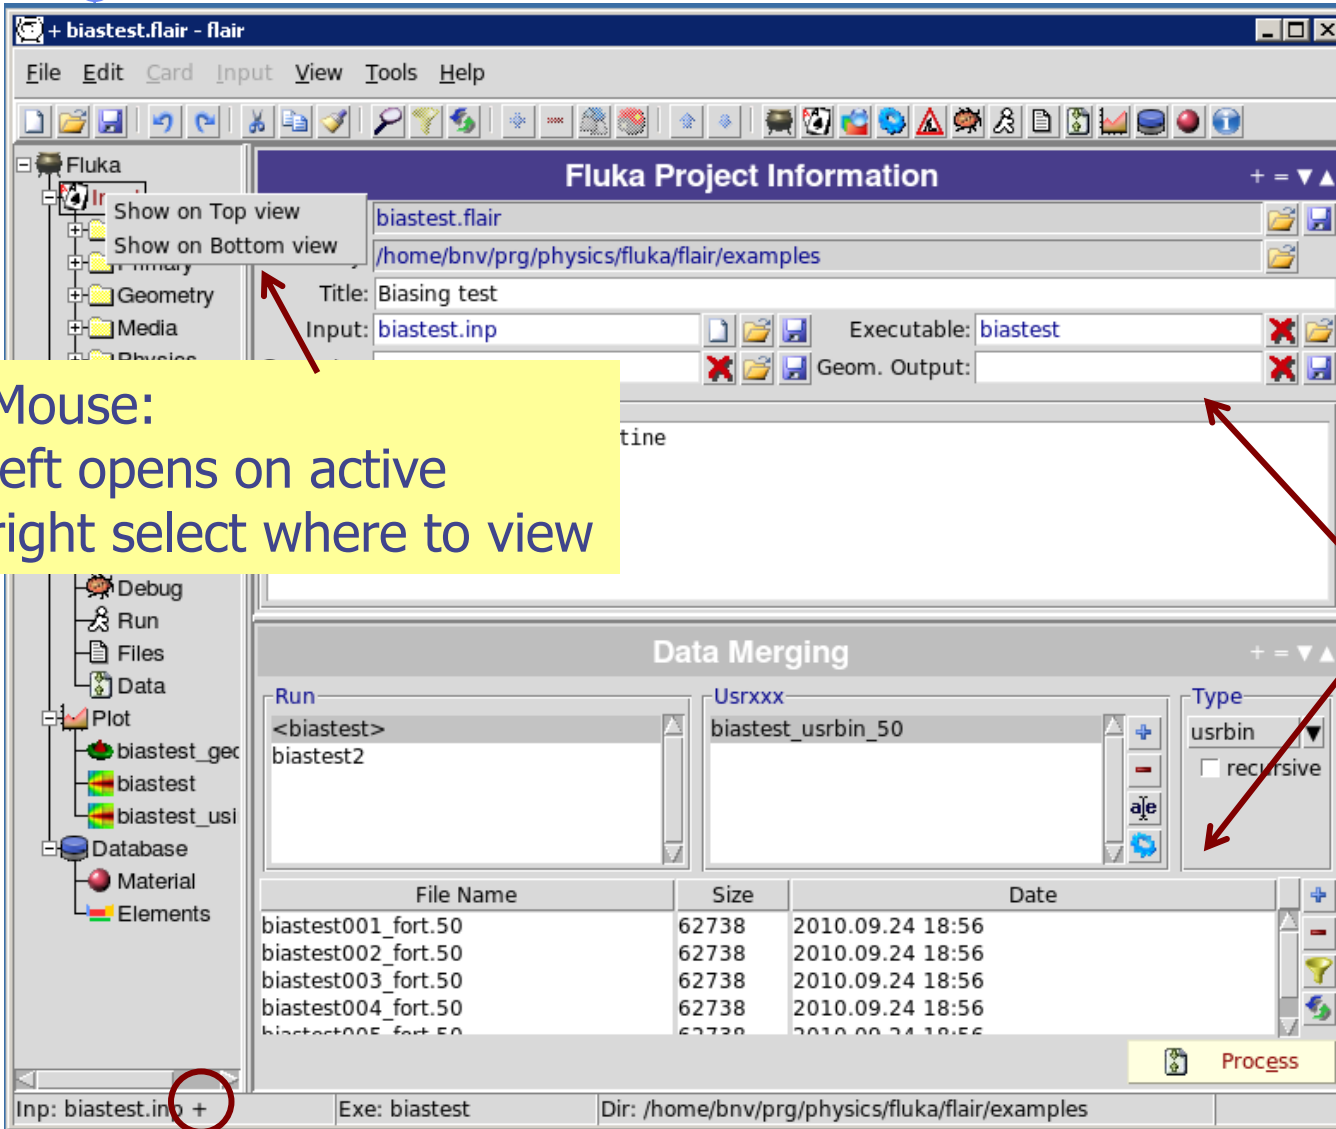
+ biastest.flair - flair

File Edit Card Input View Tools Help

Fluka
In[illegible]
Show on Top view
Show on Bottom view
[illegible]rimary
Geometry
Media
Physics

Fluka Project Information
+ = ▼▲
biastest.flair
/home/bnv/prg/physics/fluka/flair/examples
Title: Biasing test
Input: biastest.inp
Executable: biastest
Geom. Output:
tine

Mouse:
eft opens on active
ight select where to view

Debug
Run
Files
Data
Plot
biastest_gec
biastest
biastest_usi
Database
Material
Elements

Data Merging
+ = ▼▲
Run
<biastest>
biastest2
Usrxxx
biastest_usrbin_50
Type
usrbin
recursive

| File Name | Size | Date |
|---|---|---|
| biastest001_fort.50 | 62738 | 2010.09.24 18:56 |
| biastest002_fort.50 | 62738 | 2010.09.24 18:56 |
| biastest003_fort.50 | 62738 | 2010.09.24 18:56 |
| biastest004_fort.50 | 62738 | 2010.09.24 18:56 |
| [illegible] | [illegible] | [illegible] |

Process

Inp: biastest.inp +
Exe: biastest
Dir: /home/bnv/prg/physics/fluka/flair/examples